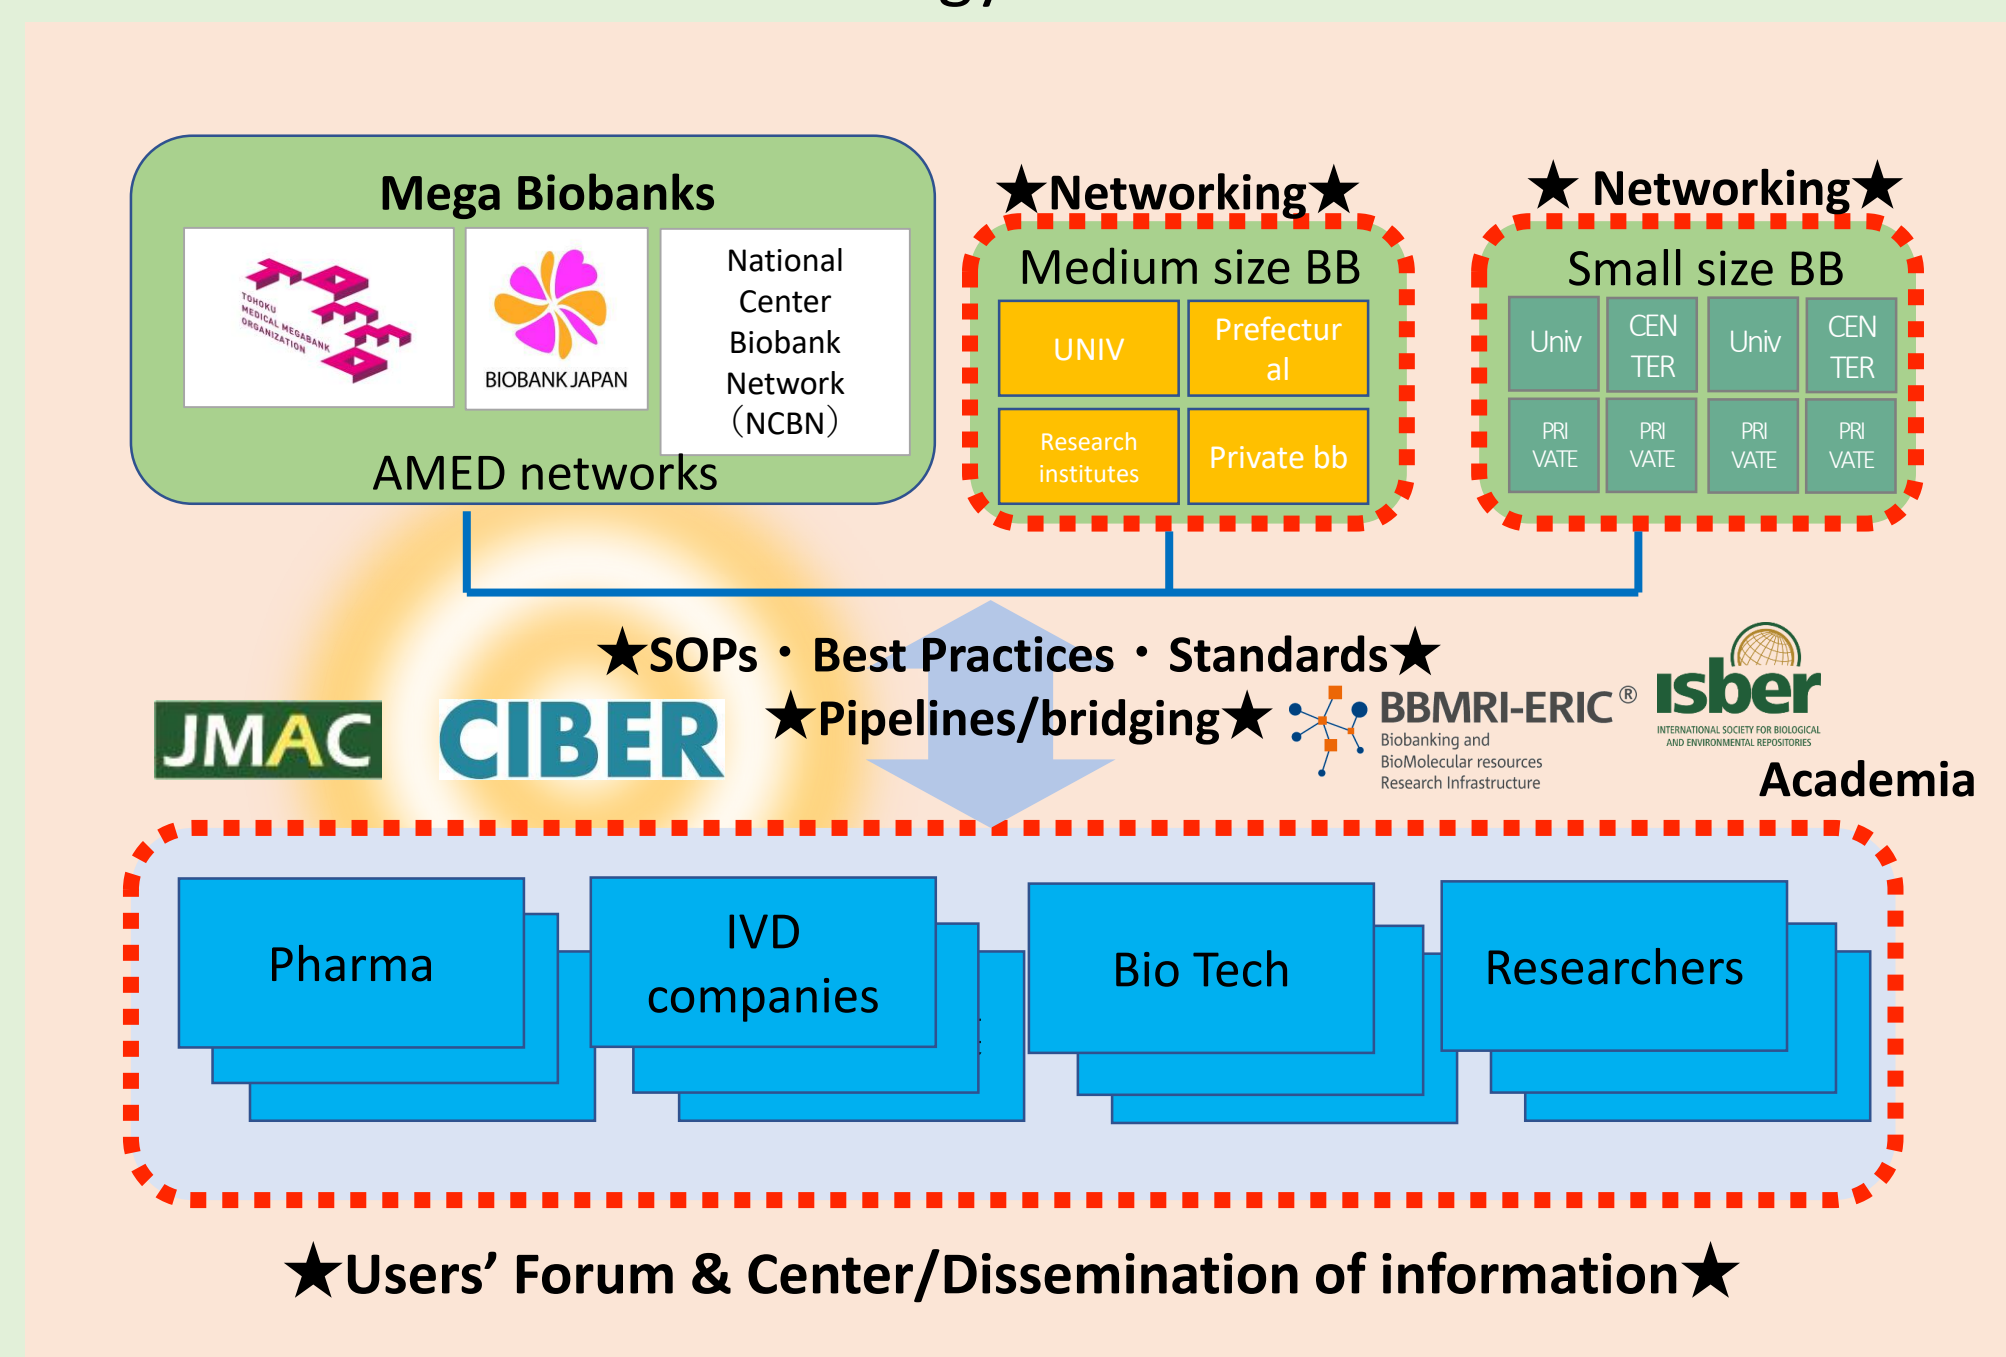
Mega Biobanks

TOHOKU MEDICAL MEGABANK ORGANIZATION

BIOBANK JAPAN

National Center Biobank Network (NCBN)

AMED networks

★Networking★

Medium size BB

| UNIV | Prefectur al |
|---|---|
| Research institutes | Private bb |

★ Networking★

Small size BB

| Univ | CEN TER | Univ | CEN TER |
|---|---|---|---|
| PRI VATE | PRI VATE | PRI VATE | PRI VATE |

★SOPs ・ Best Practices ・ Standards★

★Pipelines/bridging★

JMAC

CIBER

BBMRI-ERIC® Biobanking and BioMolecular resources Research Infrastructure

isber INTERNATIONAL SOCIETY FOR BIOLOGICAL AND ENVIRONMENTAL REPOSITORIES

Academia

Pharma

IVD companies

Bio Tech

Researchers

★Users' Forum & Center/Dissemination of information★